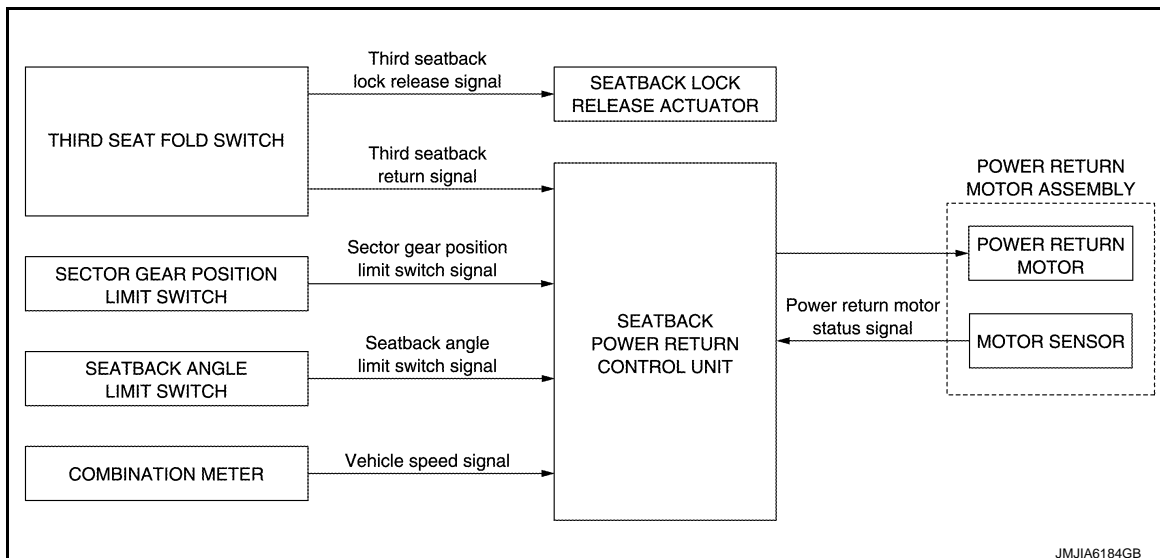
THIRD SEAT FOLD SWITCH

Third seatback lock release signal

SEATBACK LOCK RELEASE ACTUATOR

Third seatback return signal

SECTOR GEAR POSITION LIMIT SWITCH

Sector gear position limit switch signal

SEATBACK ANGLE LIMIT SWITCH

Seatback angle limit switch signal

COMBINATION METER

Vehicle speed signal

SEATBACK POWER RETURN CONTROL UNIT

POWER RETURN MOTOR ASSEMBLY

POWER RETURN MOTOR

Power return motor status signal

MOTOR SENSOR

JMJIA6184GB